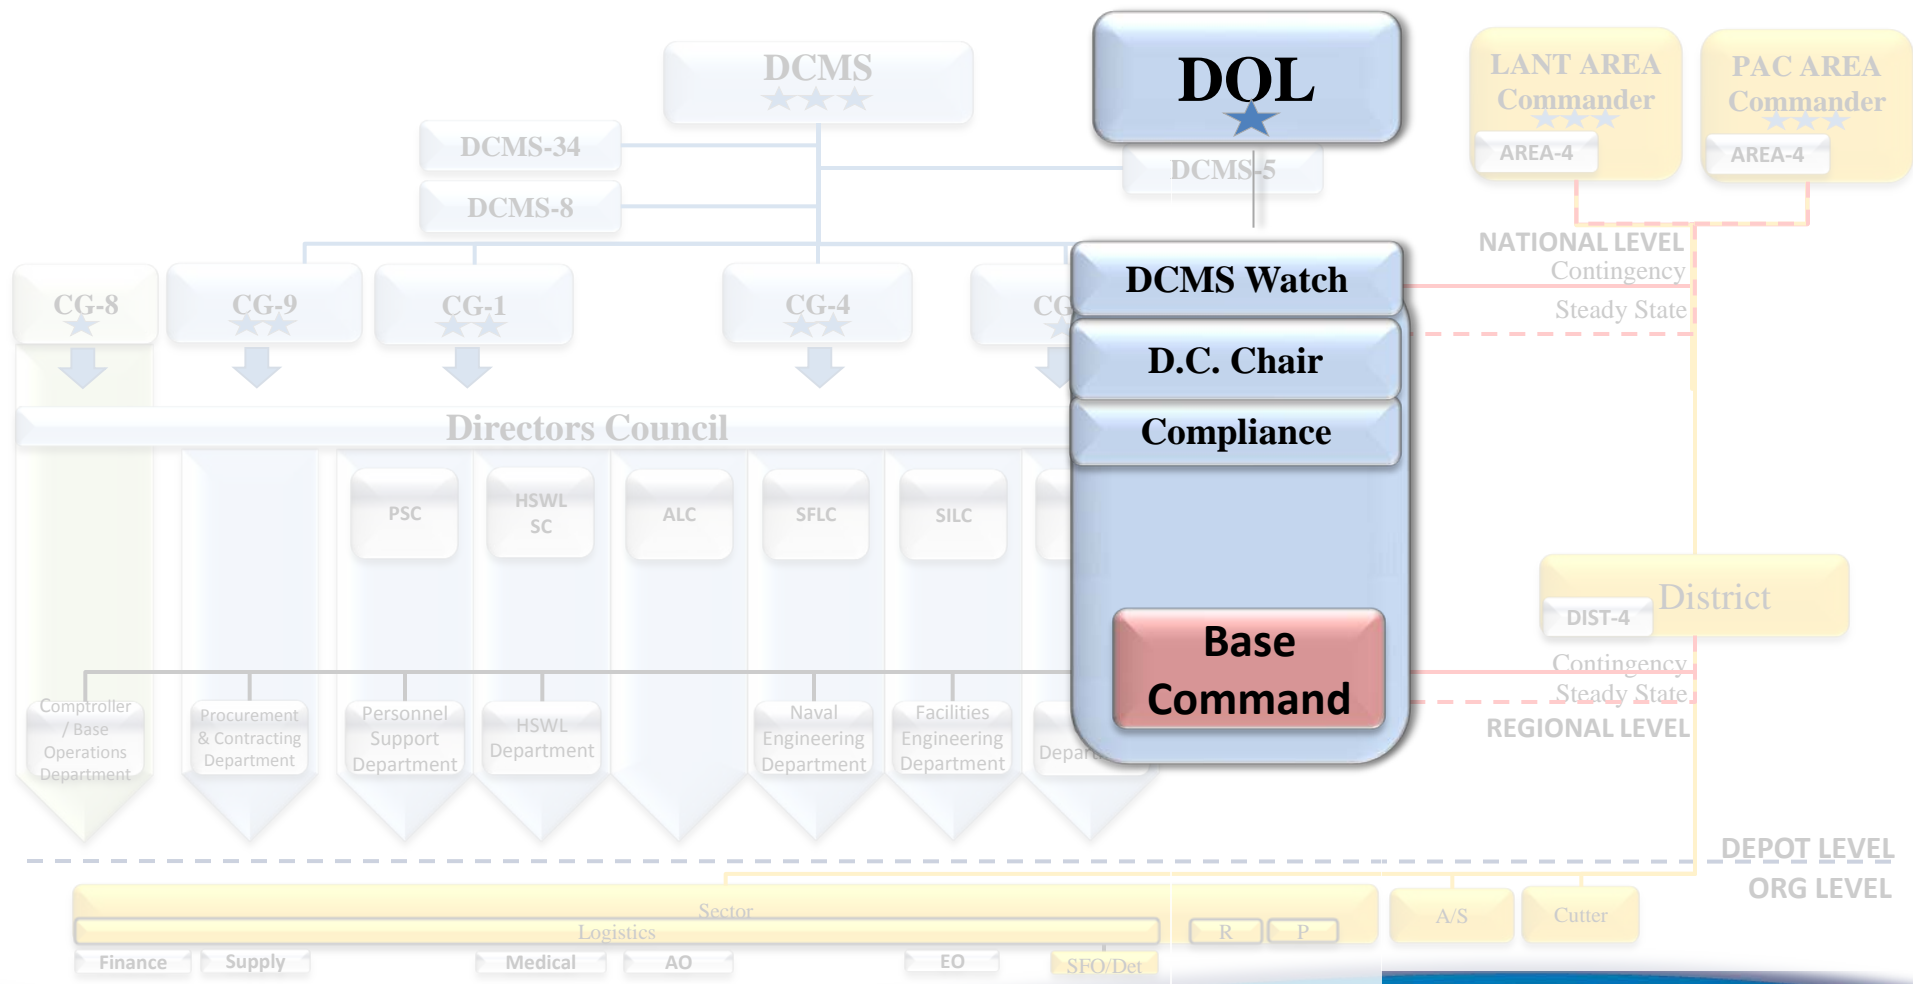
DCMS

DOL

LANT AREA Commander

AREA-4

PAC AREA Commander

AREA-4

DCMS-34

DCMS-8

DCMS-5

NATIONAL LEVEL

Contingency

Steady State

CG-8

CG-9

CG-1

CG-4

CG

DCMS Watch

D.C. Chair

Compliance

Directors Council

PSC

HSWL SC

ALC

SFLC

SILC

District

DIST-4

Base Command

Contingency

Steady State

REGIONAL LEVEL

Comptroller / Base Operations Department

Procurement & Contracting Department

Personnel Support Department

HSWL Department

Naval Engineering Department

Facilities Engineering Department

Depa

DEPOT LEVEL

ORG LEVEL

Sector

Logistics

R

P

A/S

Cutter

Finance

Supply

Medical

AO

EO

SFO/Det